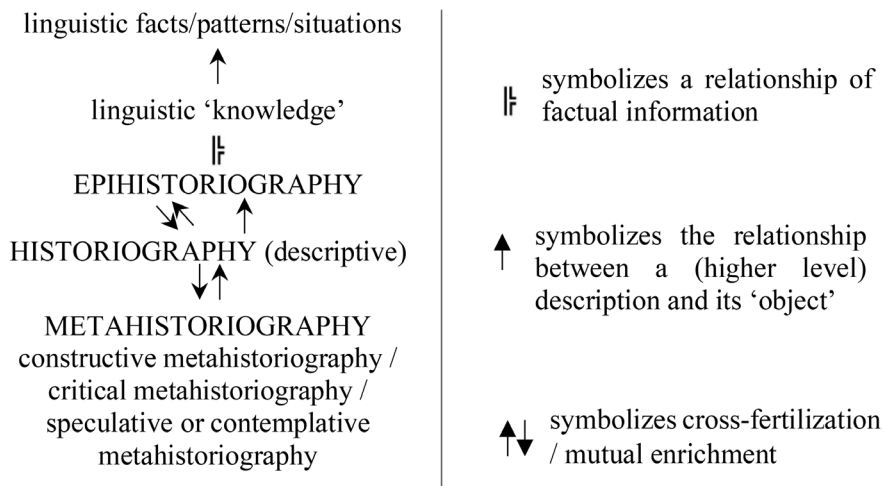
linguistic facts/patterns/situations

↑

linguistic ‘knowledge’

╟

EPIHISTORIOGRAPHY

↘↖ ↑

HISTORIOGRAPHY (descriptive)

↓↑

METAHISTORIOGRAPHY
constructive metahistoriography / critical metahistoriography / speculative or contemplative metahistoriography

╟ symbolizes a relationship of factual information

↑ symbolizes the relationship between a (higher level) description and its ‘object’

↑↓ symbolizes cross-fertilization / mutual enrichment